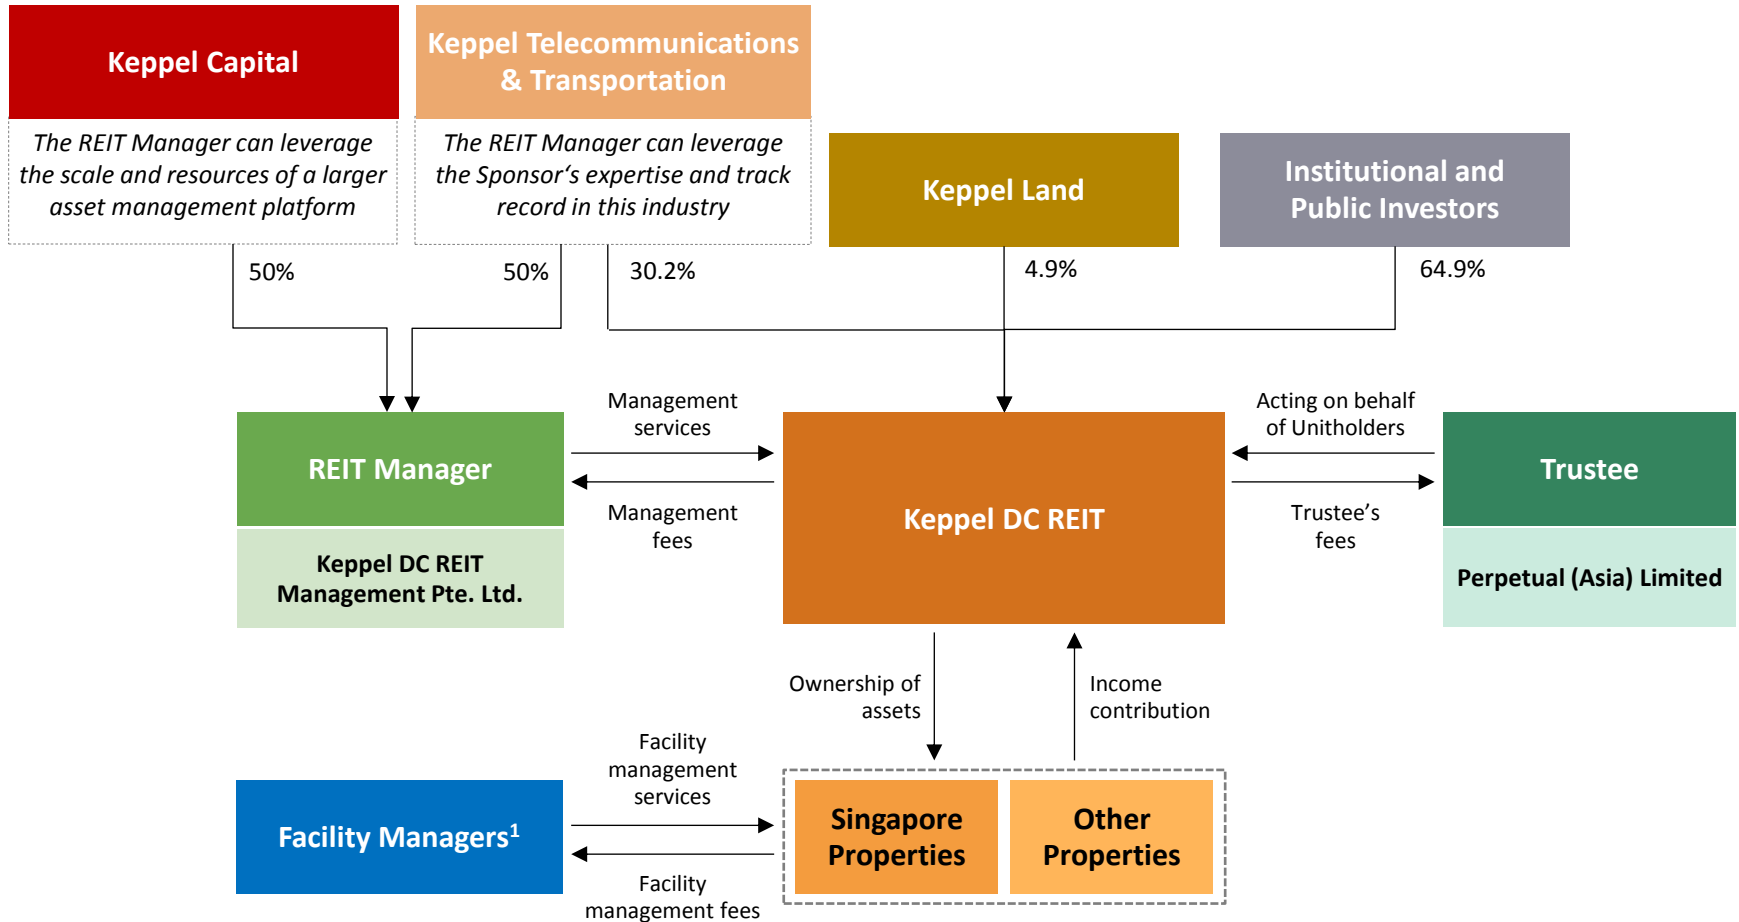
Keppel Capital

The REIT Manager can leverage the scale and resources of a larger asset management platform

Keppel Telecommunications & Transportation

The REIT Manager can leverage the Sponsor's expertise and track record in this industry

Keppel Land

Institutional and Public Investors

50%

50%

30.2%

4.9%

64.9%

REIT Manager

Keppel DC REIT Management Pte. Ltd.

Management services

Management fees

Keppel DC REIT

Acting on behalf of Unitholders

Trustee's fees

Trustee

Perpetual (Asia) Limited

Ownership of assets

Income contribution

Facility Managers$^1$

Facility management services

Facility management fees

Singapore Properties

Other Properties